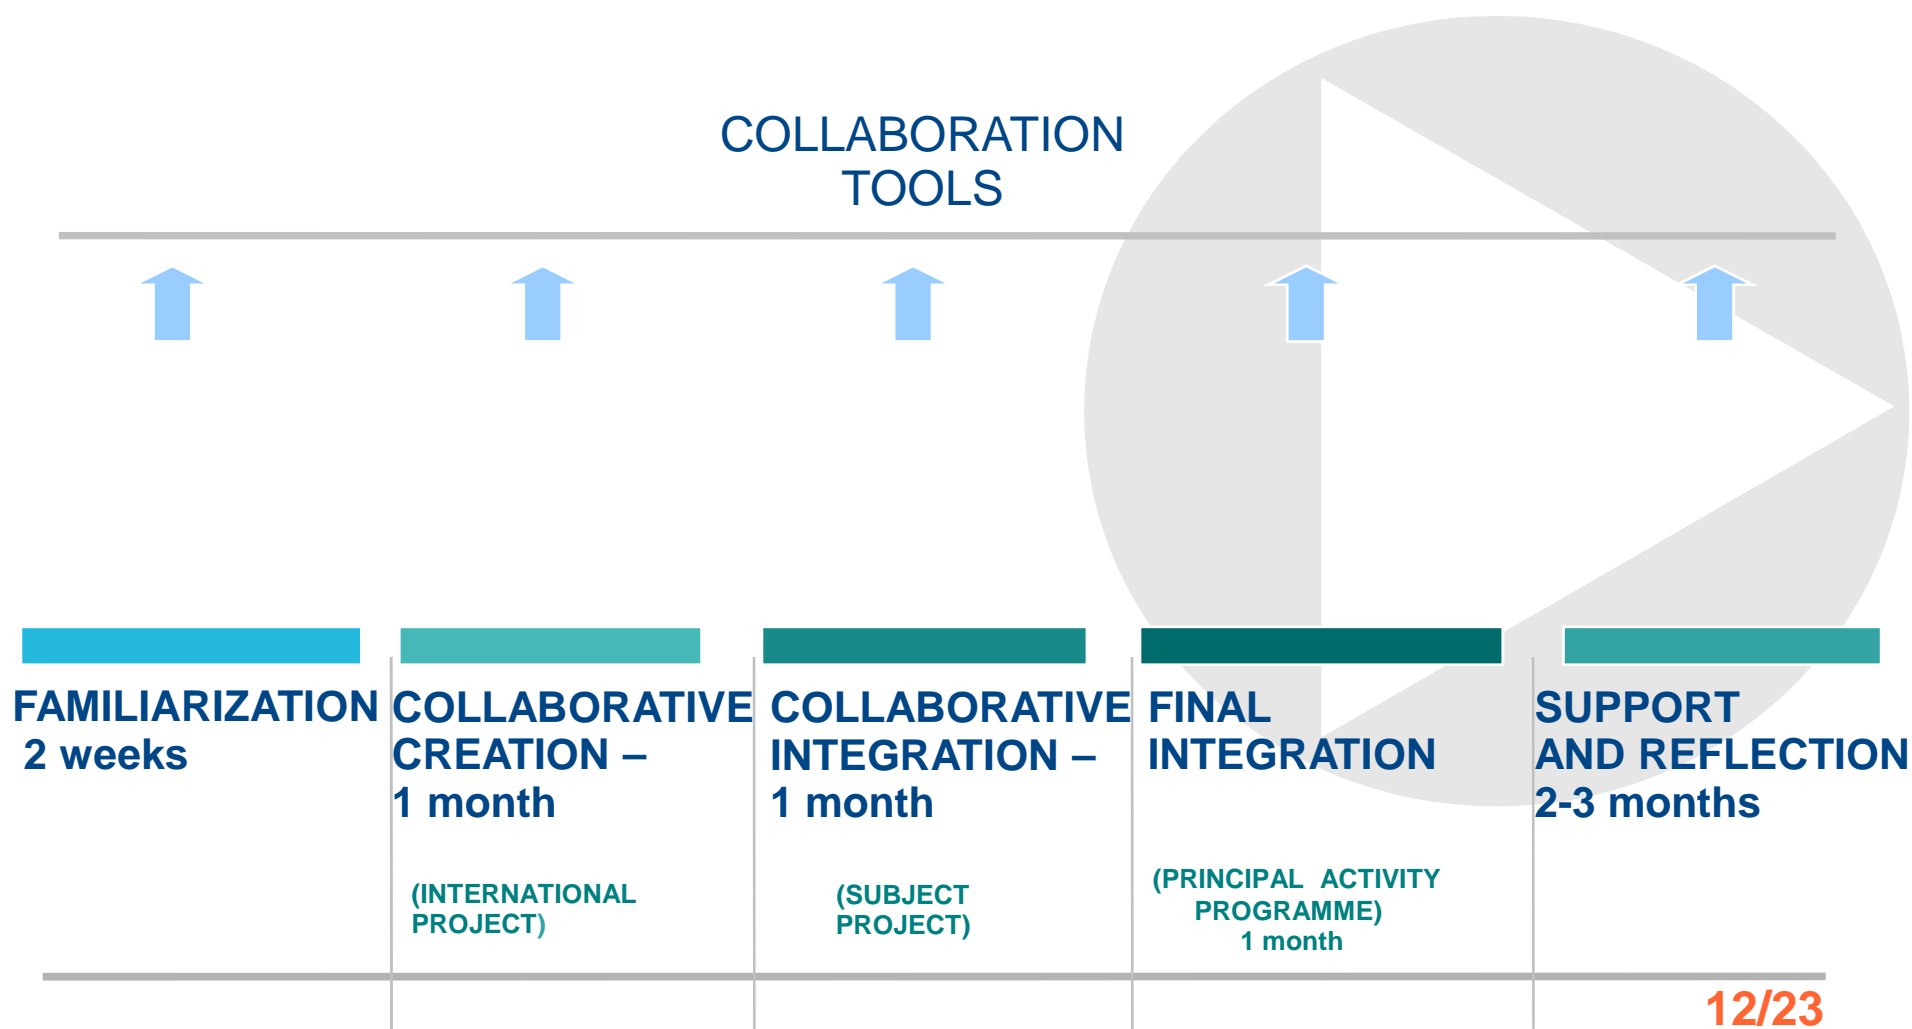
COLLABORATION TOOLS

FAMILIARIZATION
2 weeks

COLLABORATIVE CREATION –
1 month

(INTERNATIONAL PROJECT)

COLLABORATIVE INTEGRATION –
1 month

(SUBJECT PROJECT)

FINAL INTEGRATION

(PRINCIPAL ACTIVITY PROGRAMME)
1 month

SUPPORT AND REFLECTION
2-3 months

12/23